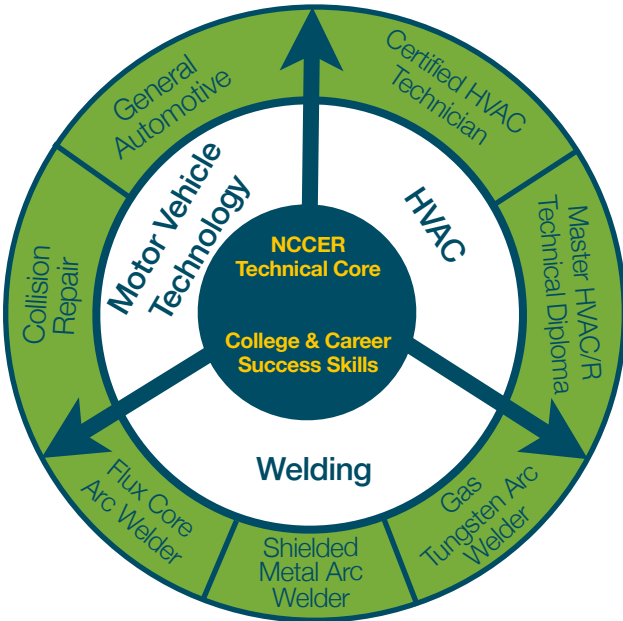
NCCER Technical Core

College & Career Success Skills

Motor Vehicle Technology

HVAC

Welding

General Automotive

Certified HVAC Technician

Master HVAC/R Technical Diploma

Gas Tungsten Arc Welder

Shielded Metal Arc Welder

Flux Core Arc Welder

Collision Repair